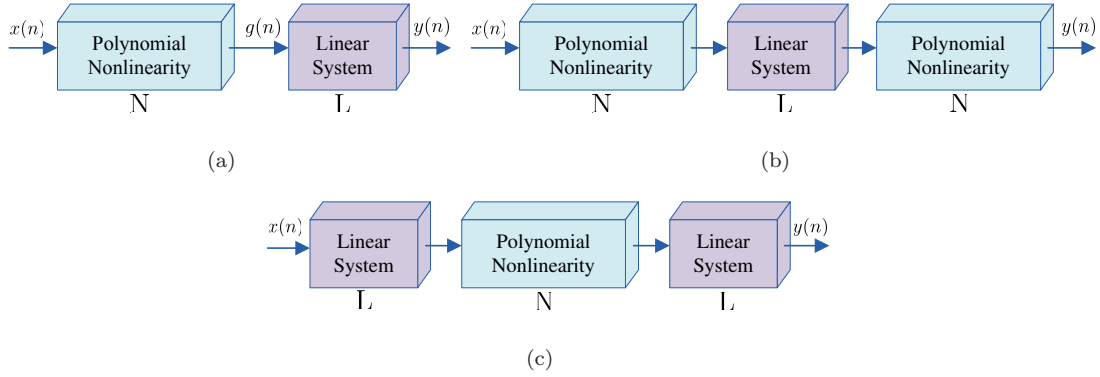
$x(n)$ Polynomial Nonlinearity $g(n)$ Linear System $y(n)$
N L

(a)

$x(n)$ Polynomial Nonlinearity Linear System Polynomial Nonlinearity $y(n)$
N L N

(b)

$x(n)$ Linear System Polynomial Nonlinearity Linear System $y(n)$
L N L

(c)